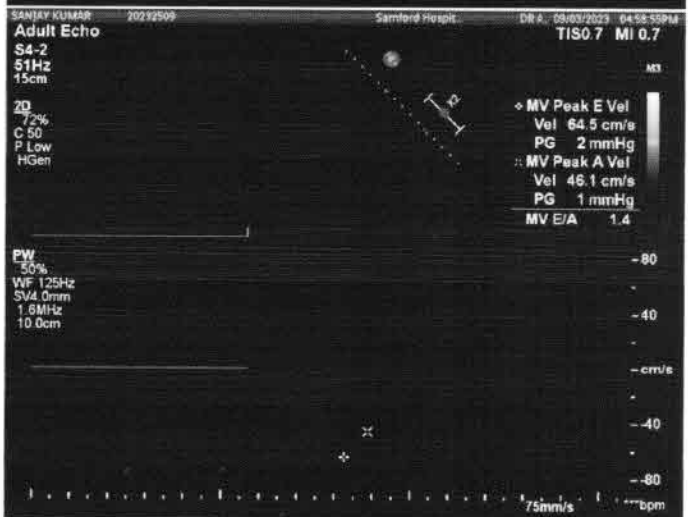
SANJAY KUMAR 20232509 Samford Hospit. DR A. 09/03/2023 04:58:55PM
Adult Echo TIS0.7 MI 0.7
S4-2
51Hz
15cm
M3
2D
72%
C 50
P Low
HGen
✧ MV Peak E Vel
Vel 64.5 cm/s
PG 2 mmHg
:: MV Peak A Vel
Vel 46.1 cm/s
PG 1 mmHg
MV E/A 1.4
PW
50%
WF 125Hz
SV4.0mm
1.6MHz
10.0cm
-80
-40
-cm/s
-40
-80
75mm/s ***bpm